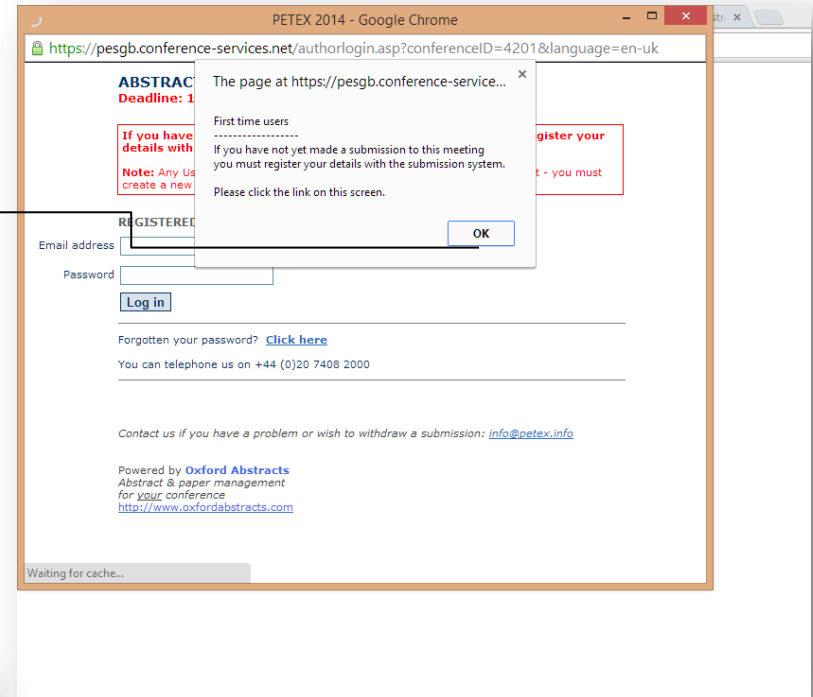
PETEX 2014 - Google Chrome

stra ×

https://pesgb.conference-services.net/authorlogin.asp?conferenceID=4201&language=en-uk

ABSTRACT
Deadline: 1

If you have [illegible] gister your details with

Note: Any Us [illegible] t - you must create a new

REGISTERED

Email address

Password

Log in

Forgotten your password? Click here

You can telephone us on +44 (0)20 7408 2000

Contact us if you have a problem or wish to withdraw a submission: info@petex.info

Powered by Oxford Abstracts
Abstract & paper management
for your conference
http://www.oxfordabstracts.com

Waiting for cache...

The page at https://pesgb.conference-service...

×

First time users
------------------
If you have not yet made a submission to this meeting you must register your details with the submission system.

Please click the link on this screen.

OK